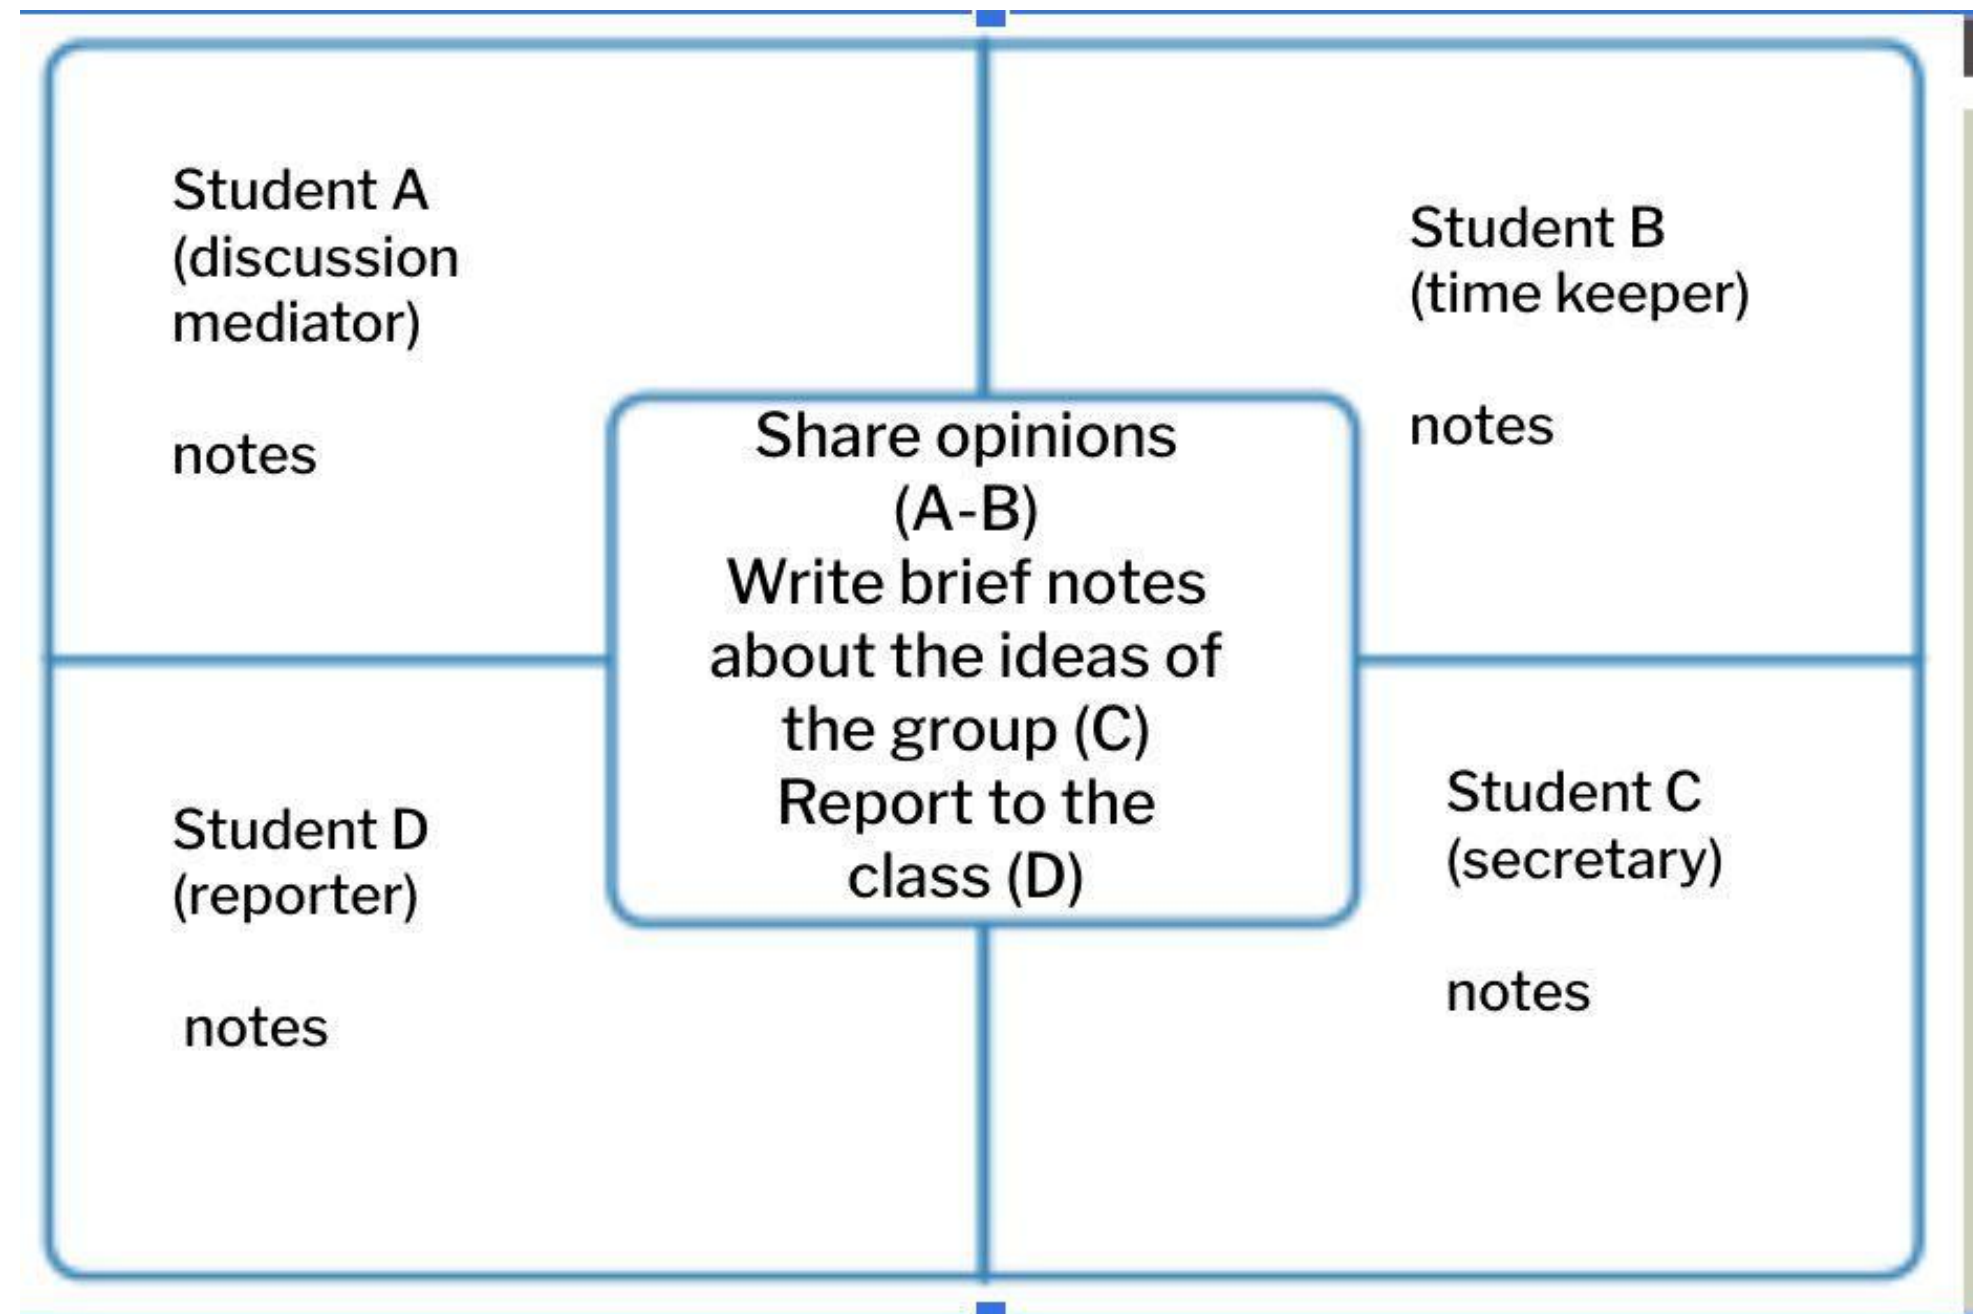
Student A (discussion mediator)

notes

Student B (time keeper)

notes

Share opinions (A-B)
Write brief notes about the ideas of the group (C)
Report to the class (D)

Student D (reporter)

notes

Student C (secretary)

notes